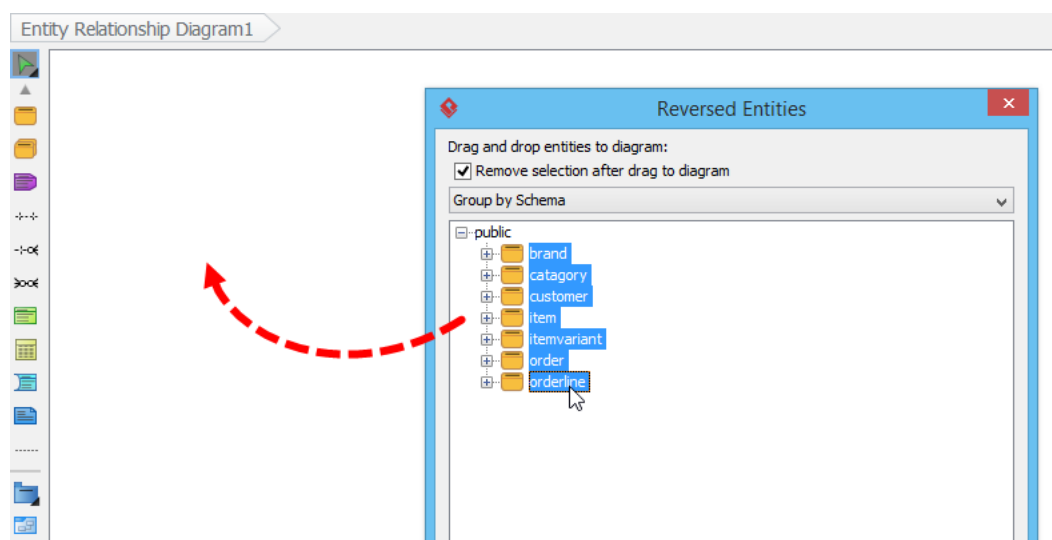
Entity Relationship Diagram1

Reversed Entities

Drag and drop entities to diagram:

Remove selection after drag to diagram

Group by Schema

public
brand
catagory
customer
item
itemvariant
order
orderline